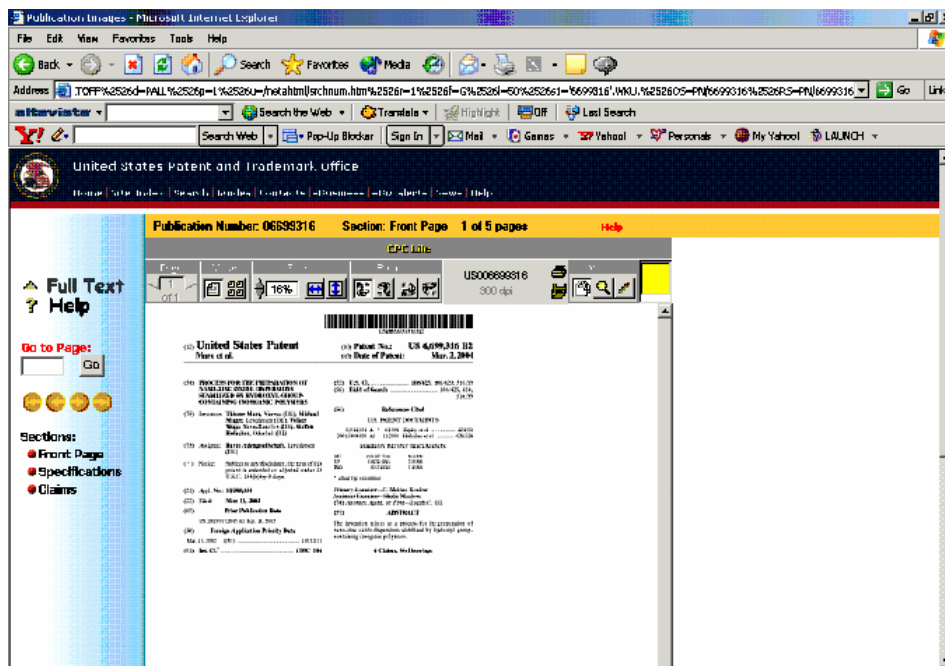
Publication Images - Microsoft Internet Explorer

File Edit View Favorites Tools Help

Back Search Favorites Media

Address .TOFF%2526d=PALL%2526p=1%2526u=/netahtml/srchnum.htm%2526r=1%2526f=G%2526l=50%2526s1=6699316'.WKU.%2526OS=PN/6699316%2526RS=PN/6699316 Go Links

altavista Search the Web Translate Highlight Off Last Search

Y! Search Web Pop-Up Blocker Sign In Mail Games Yahoo! Personals My Yahoo! LAUNCH

United States Patent and Trademark Office

Home | Site Index | Search | Guides | Contacts | eBusiness | eBiz alerts | News | Help

Publication Number: 06699316 Section: Front Page 1 of 5 pages Help

CPC Lite

1 of 1 16% US006699316 300 dpi

Full Text
Help

Go to Page:
Go

Sections:
Front Page
Specifications
Claims

(12) United States Patent
Marx et al.

(10) Patent No.: US 6,699,316 B2
(45) Date of Patent: Mar. 2, 2004

(54) PROCESS FOR THE PREPARATION OF NANO-ZINC OXIDE DISPERSIONS STABILIZED BY HYDROXYL GROUP-CONTAINING INORGANIC POLYMERS

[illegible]

(57) ABSTRACT

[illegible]

4 Claims, No Drawings